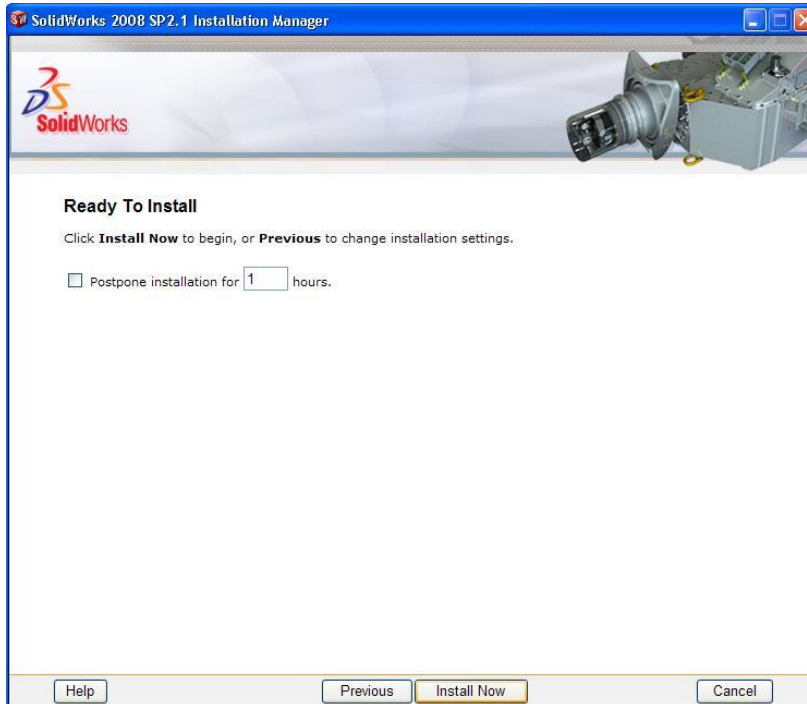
SolidWorks 2008 SP2.1 Installation Manager

SolidWorks

Ready To Install

Click **Install Now** to begin, or **Previous** to change installation settings.

Postpone installation for 1 hours.

Help

Previous

Install Now

Cancel